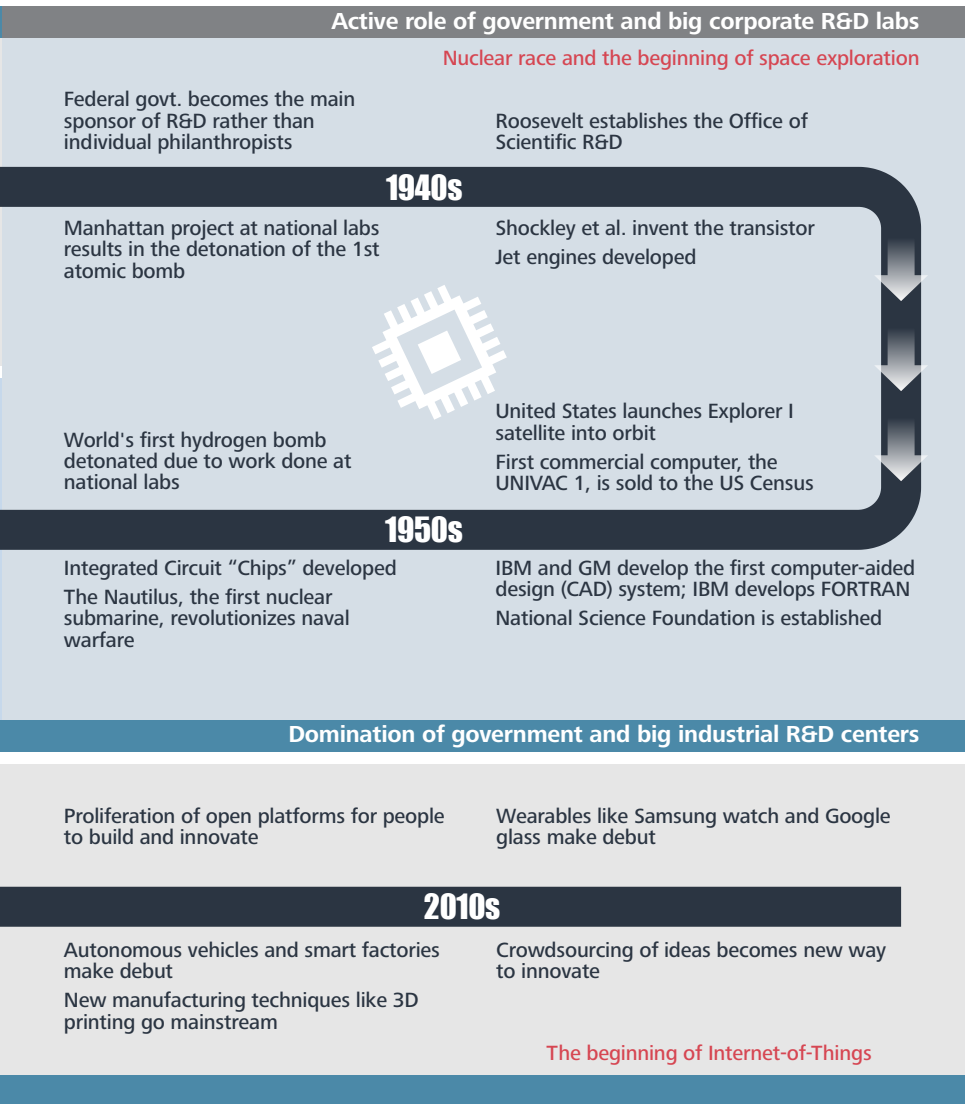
Active role of government and big corporate R&D labs

Nuclear race and the beginning of space exploration

Federal govt. becomes the main sponsor of R&D rather than individual philanthropists

Roosevelt establishes the Office of Scientific R&D

1940s

Manhattan project at national labs results in the detonation of the 1st atomic bomb

Shockley et al. invent the transistor

Jet engines developed

United States launches Explorer I satellite into orbit

World's first hydrogen bomb detonated due to work done at national labs

First commercial computer, the UNIVAC 1, is sold to the US Census

1950s

Integrated Circuit “Chips” developed

The Nautilus, the first nuclear submarine, revolutionizes naval warfare

IBM and GM develop the first computer-aided design (CAD) system; IBM develops FORTRAN

National Science Foundation is established

Domination of government and big industrial R&D centers

Proliferation of open platforms for people to build and innovate

Wearables like Samsung watch and Google glass make debut

2010s

Autonomous vehicles and smart factories make debut

New manufacturing techniques like 3D printing go mainstream

Crowdsourcing of ideas becomes new way to innovate

The beginning of Internet-of-Things